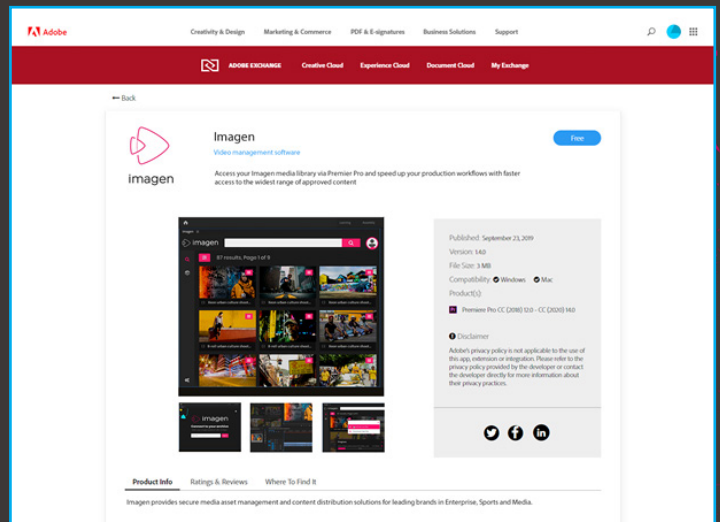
Adobe

Creativity & Design Marketing & Commerce PDF & E-signatures Business Solutions Support

ADOBE EXCHANGE Creative Cloud Experience Cloud Document Cloud My Exchange

⟵ Back

imagen

Imagen

Video management software

Free

Access your Imagen media library via Premier Pro and speed up your production workflows with faster access to the widest range of approved content

imagen

87 results, Page 1 of 9

Published: September 23, 2019

Version: 1.4.0

File Size: 3 MB

Compatibility: Windows Mac

Product(s):

Premiere Pro CC (2018) 12.0 - CC (2020) 14.0

Disclaimer

Adobe's privacy policy is not applicable to the use of this app, extension or integration. Please refer to the privacy policy provided by the developer or contact the developer directly for more information about their privacy practices.

Product Info Ratings & Reviews Where To Find It

Imagen provides secure media asset management and content distribution solutions for leading brands in Enterprise, Sports and Media.